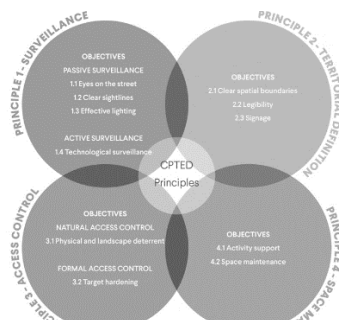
PRINCIPLE 1 - SURVEILLANCE

OBJECTIVES
PASSIVE SURVEILLANCE
1.1 Eyes on the street
1.2 Clear sightlines
1.3 Effective lighting

ACTIVE SURVEILLANCE
1.4 Technological surveillance

PRINCIPLE 2 - TERRITORIAL DEFINITION

OBJECTIVES
2.1 Clear spatial boundaries
2.2 Legibility
2.3 Signage

CPTED Principles

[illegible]CIPLE 3 - ACCESS CONTROL

OBJECTIVES
NATURAL ACCESS CONTROL
3.1 Physical and landscape deterrent

FORMAL ACCESS CONTROL
3.2 Target hardening

PRINCIPLE 4 - SPACE MA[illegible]

OBJECTIVES
4.1 Activity support
4.2 Space maintenance